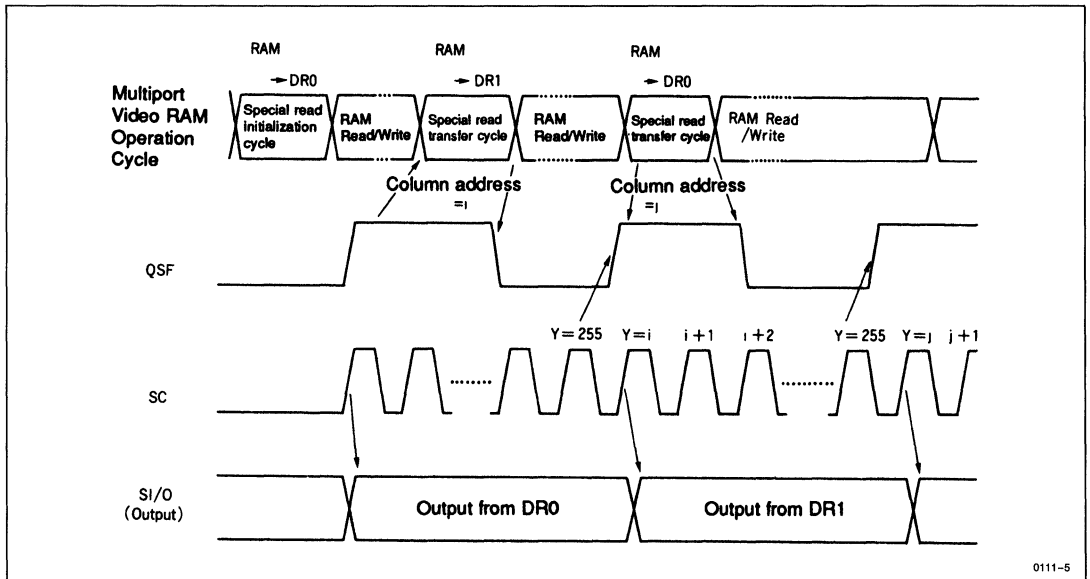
RAM
→ DR0

RAM
→ DR1

RAM
→ DR0

Multiport Video RAM Operation Cycle

Special read initialization cycle

RAM Read/Write

Special read transfer cycle

RAM Read/Write

Special read transfer cycle

RAM Read /Write

Column address =i

Column address =j

QSF

Y = 255 Y = i i + 1 i + 2 Y = 255 Y = j j + 1

SC

SI/O (Output)

Output from DR0

Output from DR1

0111-5